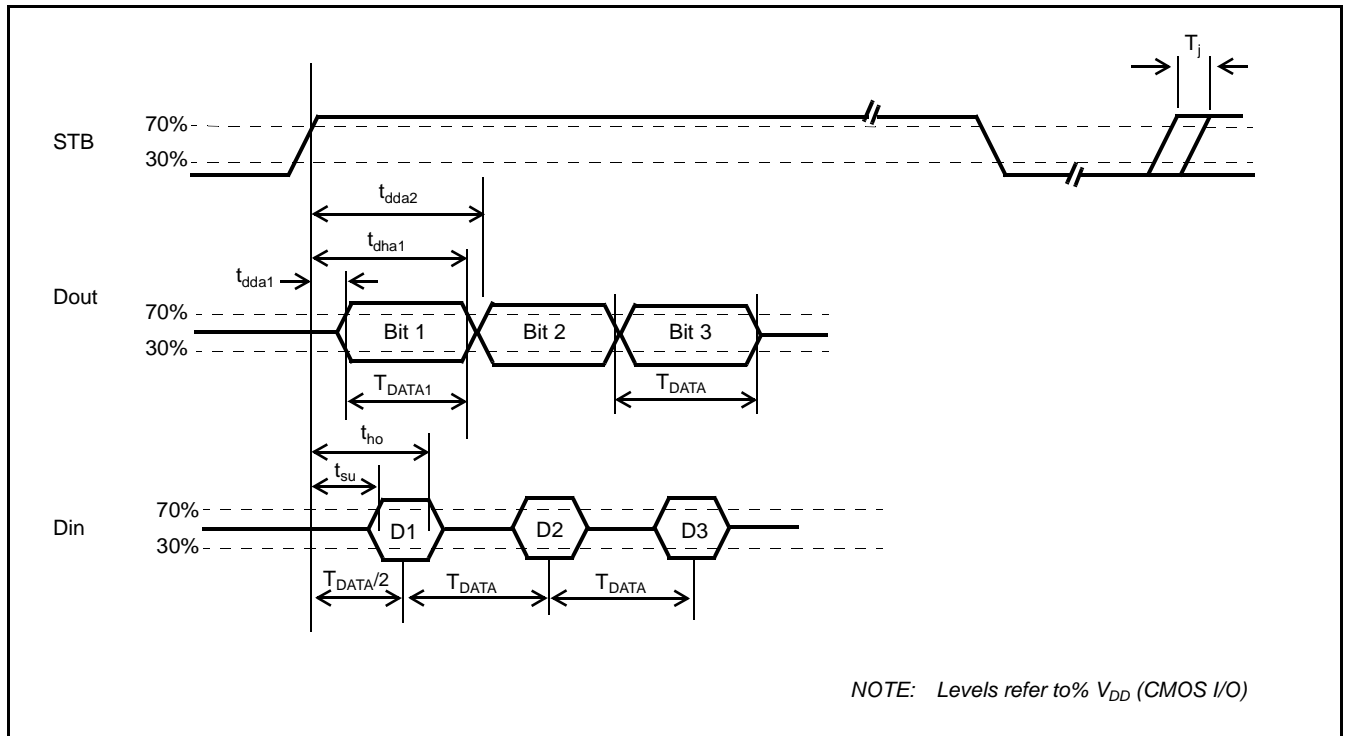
$T_j$

STB 70% 30%

$t_{dda2}$

$t_{dha1}$

$t_{dda1}$

Dout 70% 30%

Bit 1 Bit 2 Bit 3

$T_{DATA1}$

$T_{DATA}$

$t_{ho}$

$t_{su}$

Din 70% 30%

D1 D2 D3

$T_{DATA}/2$ $T_{DATA}$ $T_{DATA}$

*NOTE: Levels refer to% $V_{DD}$ (CMOS I/O)*